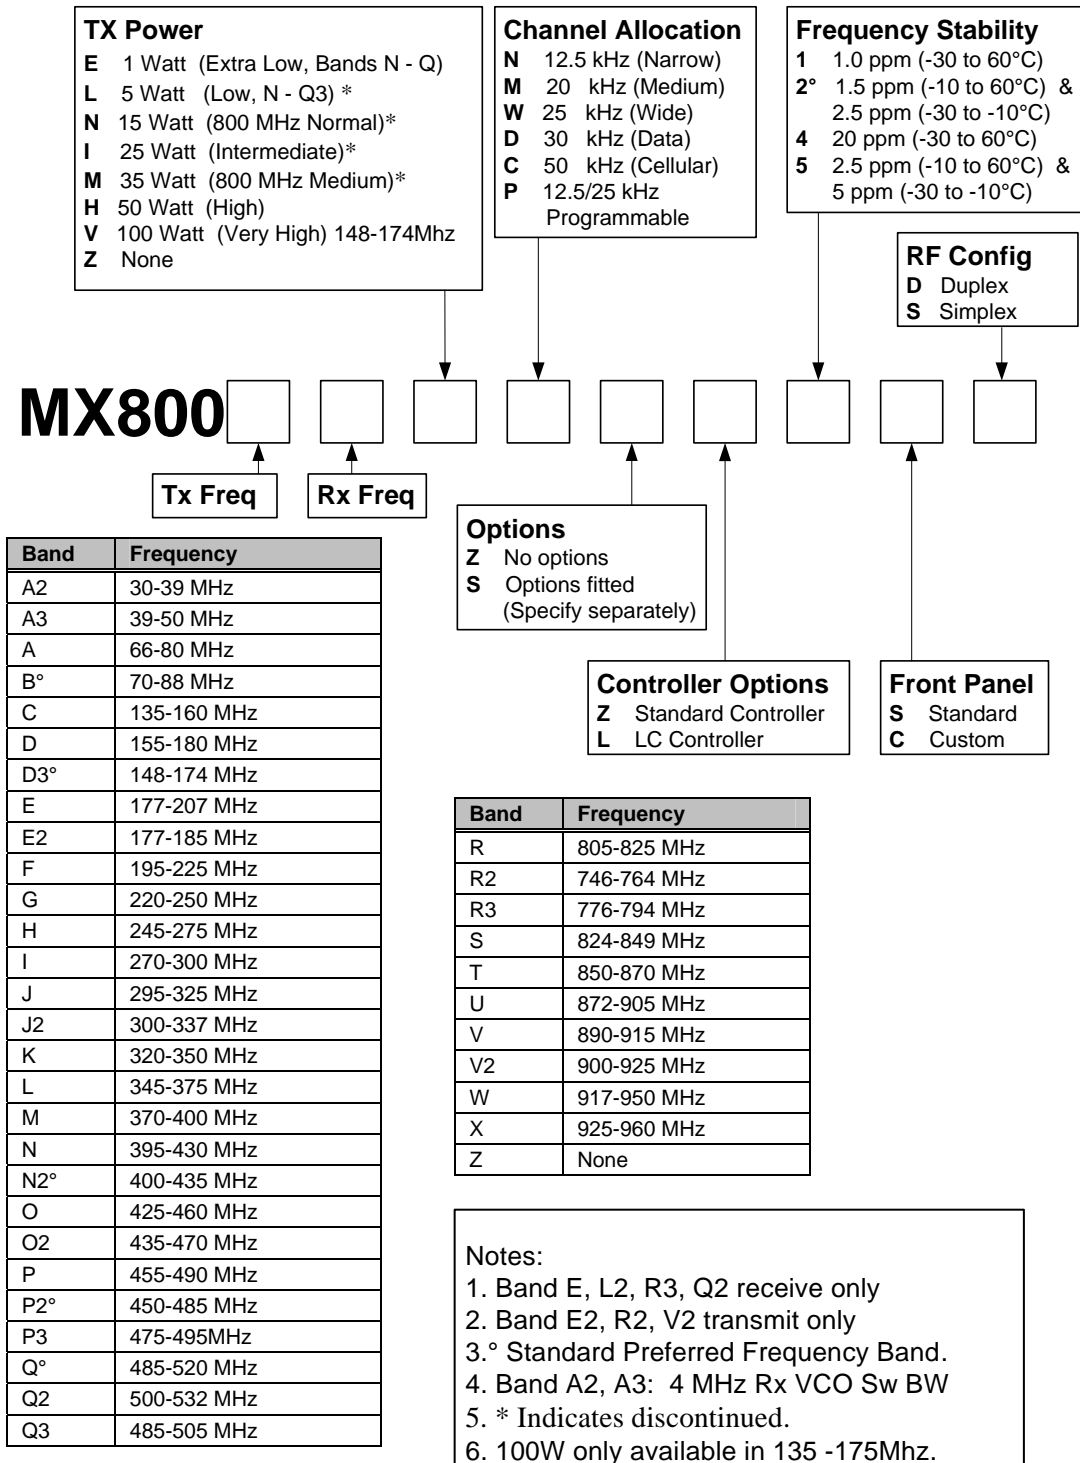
**TX Power**
**E** 1 Watt (Extra Low, Bands N - Q)
**L** 5 Watt (Low, N - Q3) *
**N** 15 Watt (800 MHz Normal)*
**I** 25 Watt (Intermediate)*
**M** 35 Watt (800 MHz Medium)*
**H** 50 Watt (High)
**V** 100 Watt (Very High) 148-174Mhz
**Z** None

**Channel Allocation**
**N** 12.5 kHz (Narrow)
**M** 20 kHz (Medium)
**W** 25 kHz (Wide)
**D** 30 kHz (Data)
**C** 50 kHz (Cellular)
**P** 12.5/25 kHz Programmable

**Frequency Stability**
**1** 1.0 ppm (-30 to 60°C)
**2°** 1.5 ppm (-10 to 60°C) & 2.5 ppm (-30 to -10°C)
**4** 20 ppm (-30 to 60°C)
**5** 2.5 ppm (-10 to 60°C) & 5 ppm (-30 to -10°C)

**RF Config**
**D** Duplex
**S** Simplex

**MX800**

**Tx Freq**

**Rx Freq**

**Options**
**Z** No options
**S** Options fitted (Specify separately)

**Controller Options**
**Z** Standard Controller
**L** LC Controller

**Front Panel**
**S** Standard
**C** Custom

| Band | Frequency |
|---|---|
| A2 | 30-39 MHz |
| A3 | 39-50 MHz |
| A | 66-80 MHz |
| B° | 70-88 MHz |
| C | 135-160 MHz |
| D | 155-180 MHz |
| D3° | 148-174 MHz |
| E | 177-207 MHz |
| E2 | 177-185 MHz |
| F | 195-225 MHz |
| G | 220-250 MHz |
| H | 245-275 MHz |
| I | 270-300 MHz |
| J | 295-325 MHz |
| J2 | 300-337 MHz |
| K | 320-350 MHz |
| L | 345-375 MHz |
| M | 370-400 MHz |
| N | 395-430 MHz |
| N2° | 400-435 MHz |
| O | 425-460 MHz |
| O2 | 435-470 MHz |
| P | 455-490 MHz |
| P2° | 450-485 MHz |
| P3 | 475-495MHz |
| Q° | 485-520 MHz |
| Q2 | 500-532 MHz |
| Q3 | 485-505 MHz |

| Band | Frequency |
|---|---|
| R | 805-825 MHz |
| R2 | 746-764 MHz |
| R3 | 776-794 MHz |
| S | 824-849 MHz |
| T | 850-870 MHz |
| U | 872-905 MHz |
| V | 890-915 MHz |
| V2 | 900-925 MHz |
| W | 917-950 MHz |
| X | 925-960 MHz |
| Z | None |

Notes:
1. Band E, L2, R3, Q2 receive only
2. Band E2, R2, V2 transmit only
3.° Standard Preferred Frequency Band.
4. Band A2, A3: 4 MHz Rx VCO Sw BW
5. * Indicates discontinued.
6. 100W only available in 135 -175Mhz.